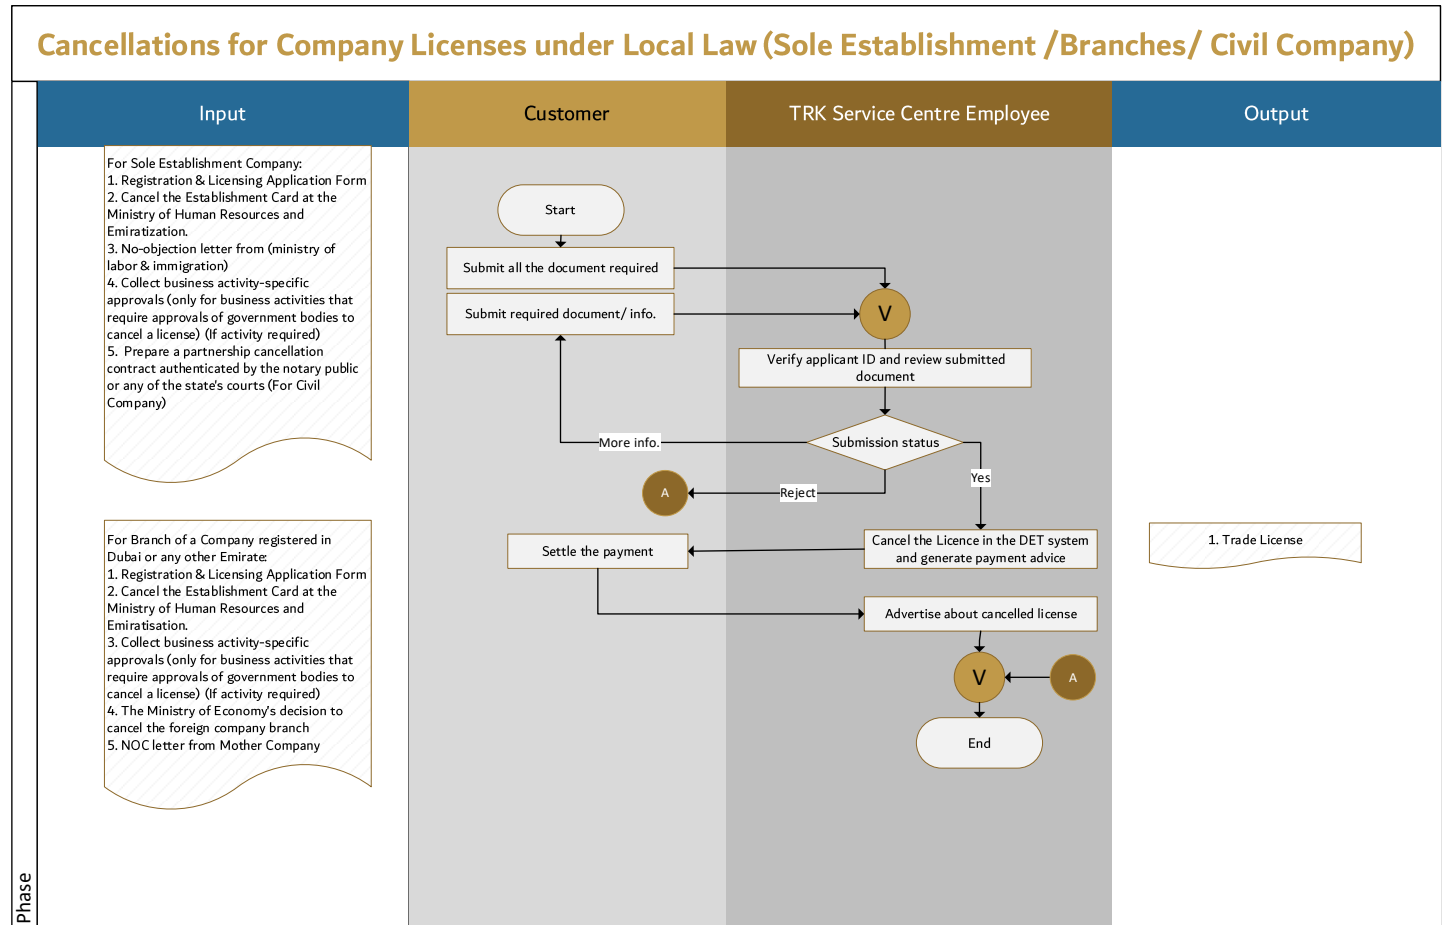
Cancellations for Company Licenses under Local Law (Sole Establishment /Branches/ Civil Company)

Input

Customer

TRK Service Centre Employee

Output

For Sole Establishment Company:
1. Registration & Licensing Application Form
2. Cancel the Establishment Card at the Ministry of Human Resources and Emiratization.
3. No-objection letter from (ministry of labor & immigration)
4. Collect business activity-specific approvals (only for business activities that require approvals of government bodies to cancel a license) (If activity required)
5. Prepare a partnership cancellation contract authenticated by the notary public or any of the state's courts (For Civil Company)

For Branch of a Company registered in Dubai or any other Emirate:
1. Registration & Licensing Application Form
2. Cancel the Establishment Card at the Ministry of Human Resources and Emiratisation.
3. Collect business activity-specific approvals (only for business activities that require approvals of government bodies to cancel a license) (If activity required)
4. The Ministry of Economy's decision to cancel the foreign company branch
5. NOC letter from Mother Company

Start

Submit all the document required

Submit required document/ info.

V

Verify applicant ID and review submitted document

More info.

Submission status

Yes

A

Reject

Settle the payment

Cancel the Licence in the DET system and generate payment advice

1. Trade License

Advertise about cancelled license

V

A

End

Phase